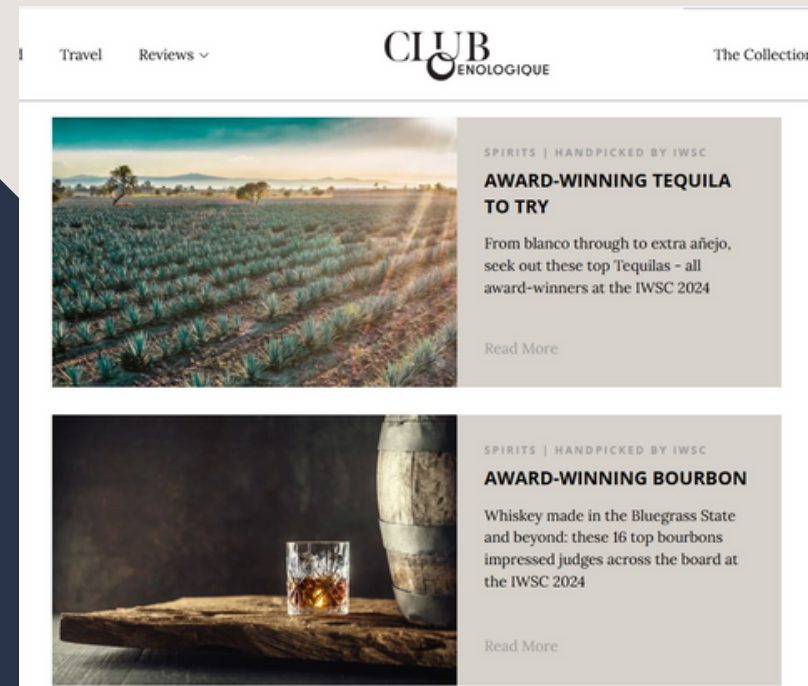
Travel Reviews

CLUB OENOLOGIQUE

The Collection

SPIRITS | HANDPICKED BY IWSC

AWARD-WINNING TEQUILA TO TRY

From blanco through to extra añejo, seek out these top Tequilas - all award-winners at the IWSC 2024

Read More

SPIRITS | HANDPICKED BY IWSC

AWARD-WINNING BOURBON

Whiskey made in the Bluegrass State and beyond: these 16 top bourbons impressed judges across the board at the IWSC 2024

Read More